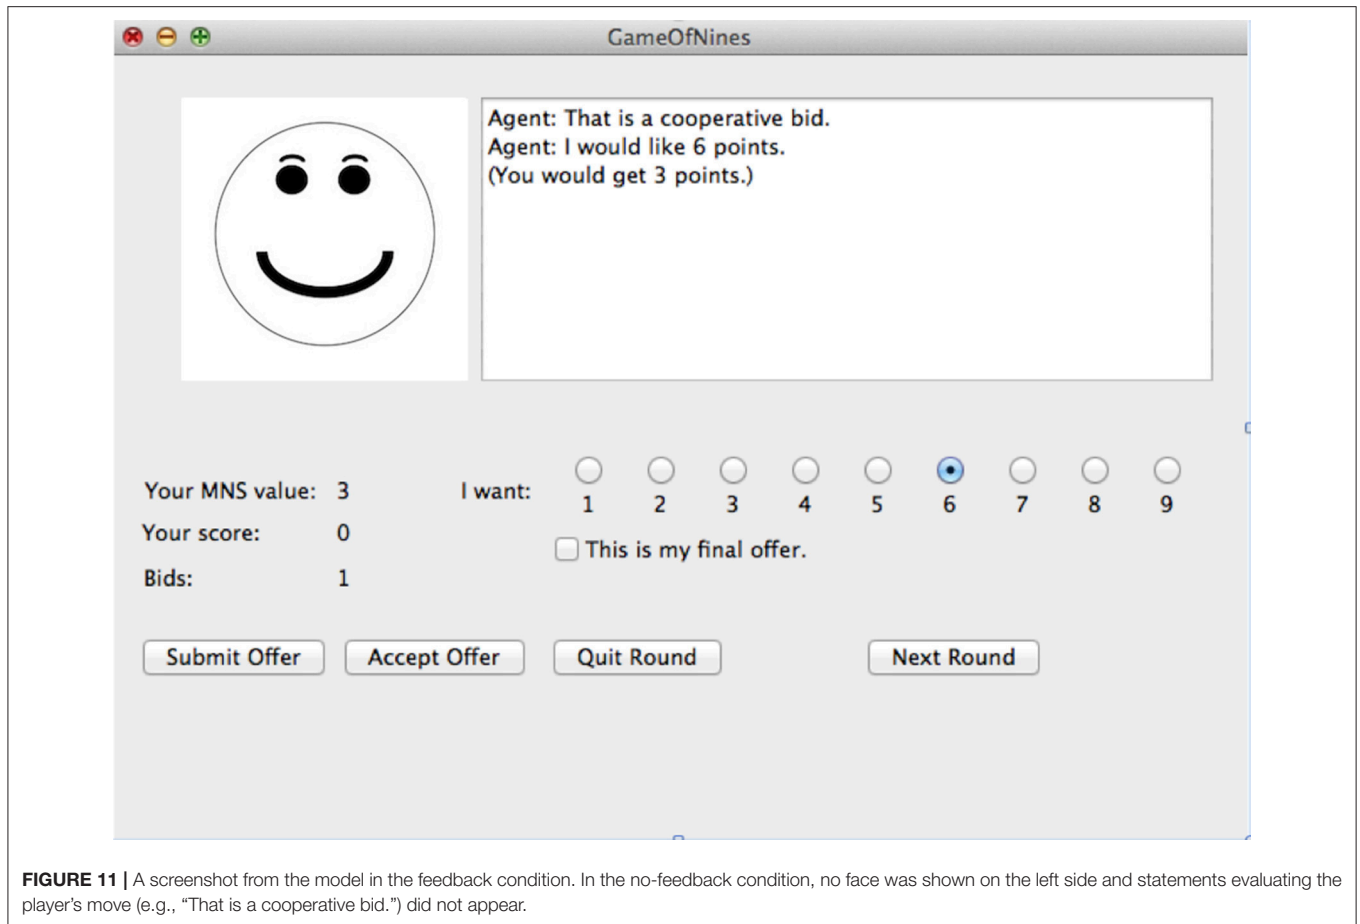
GameOfNines

Agent: That is a cooperative bid.
Agent: I would like 6 points.
(You would get 3 points.)

Your MNS value: 3

I want:

1 2 3 4 5 6 7 8 9

Your score: 0

This is my final offer.

Bids: 1

Submit Offer

Accept Offer

Quit Round

Next Round

**FIGURE 11 |** A screenshot from the model in the feedback condition. In the no-feedback condition, no face was shown on the left side and statements evaluating the player's move (e.g., "That is a cooperative bid.") did not appear.